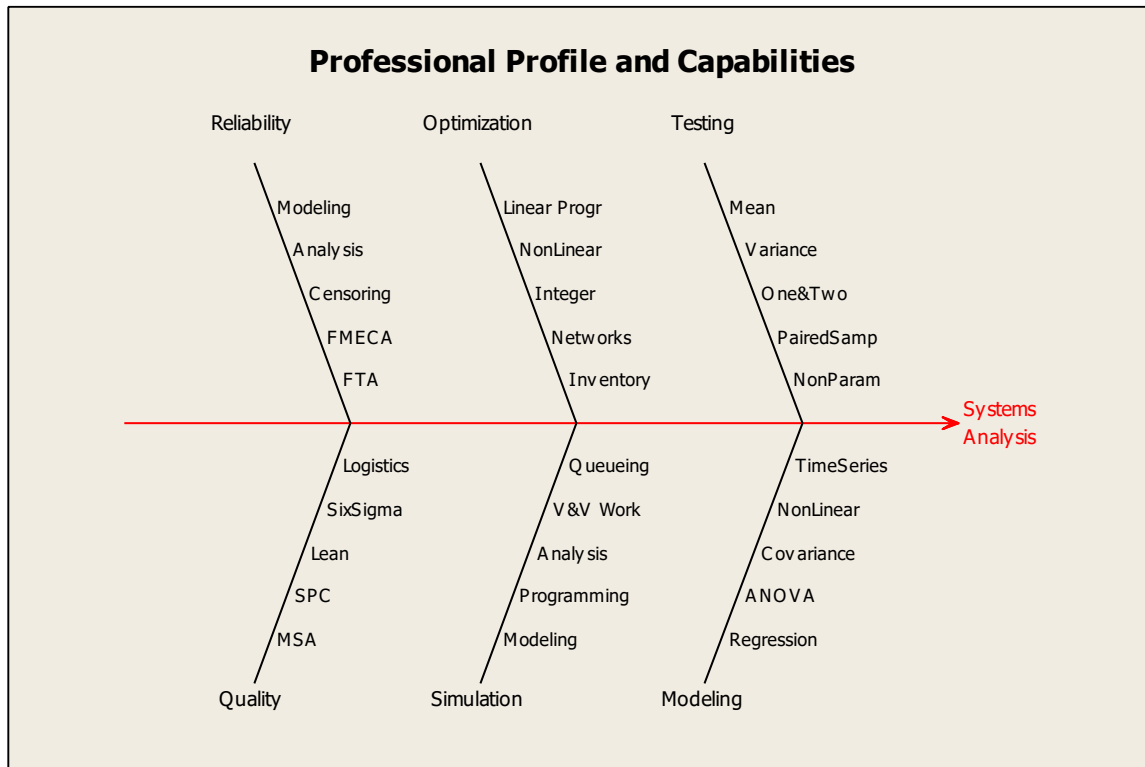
Professional Profile and Capabilities

Reliability

Modeling
Analysis
Censoring
FMECA
FTA

Optimization

Linear Progr
NonLinear
Integer
Networks
Inventory

Testing

Mean
Variance
One&Two
PairedSamp
NonParam

Systems Analysis

Logistics
SixSigma
Lean
SPC
MSA

Quality

Queueing
V&V Work
Analysis
Programming
Modeling

Simulation

TimeSeries
NonLinear
Covariance
ANOVA
Regression

Modeling